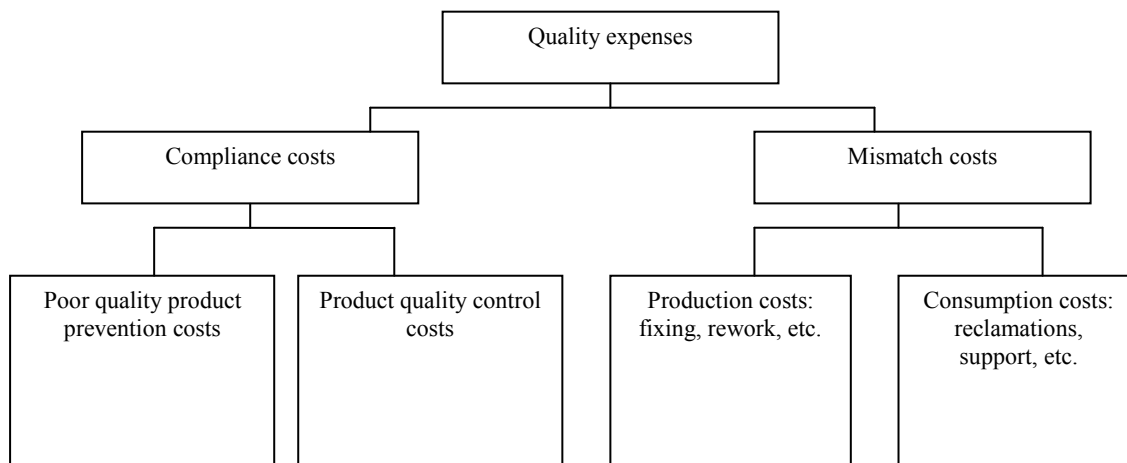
Quality expenses

Compliance costs

Mismatch costs

Poor quality product prevention costs

Product quality control costs

Production costs: fixing, rework, etc.

Consumption costs: reclamations, support, etc.